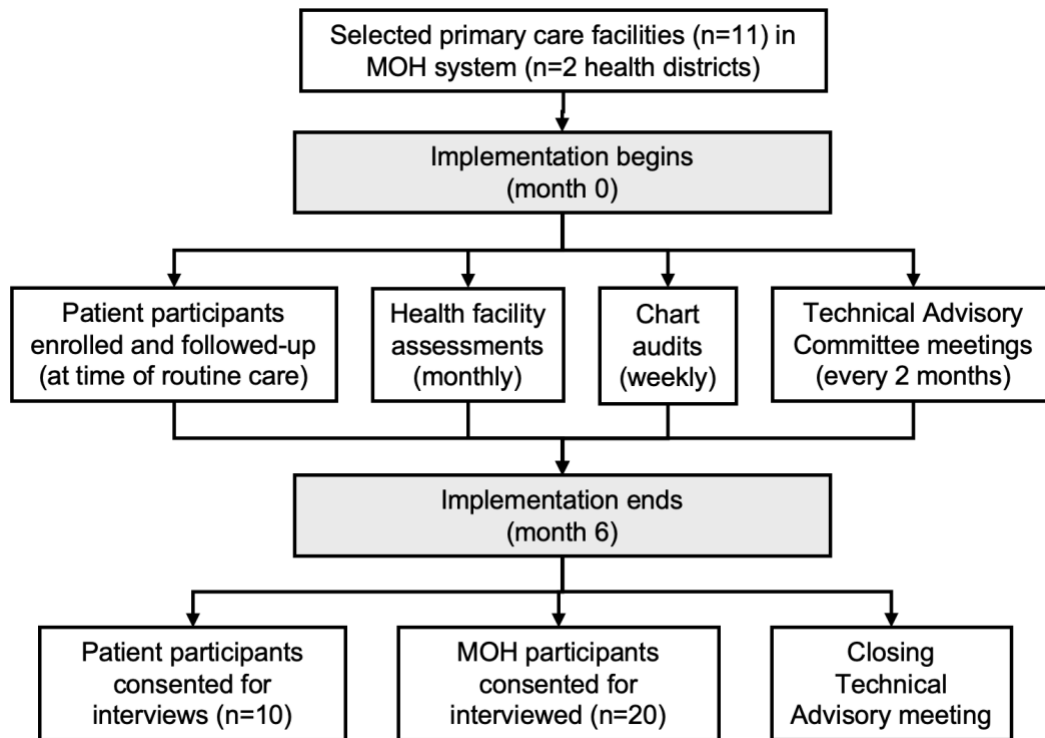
Selected primary care facilities (n=11) in MOH system (n=2 health districts)

Implementation begins (month 0)

Patient participants enrolled and followed-up (at time of routine care)

Health facility assessments (monthly)

Chart audits (weekly)

Technical Advisory Committee meetings (every 2 months)

Implementation ends (month 6)

Patient participants consented for interviews (n=10)

MOH participants consented for interviewed (n=20)

Closing Technical Advisory meeting